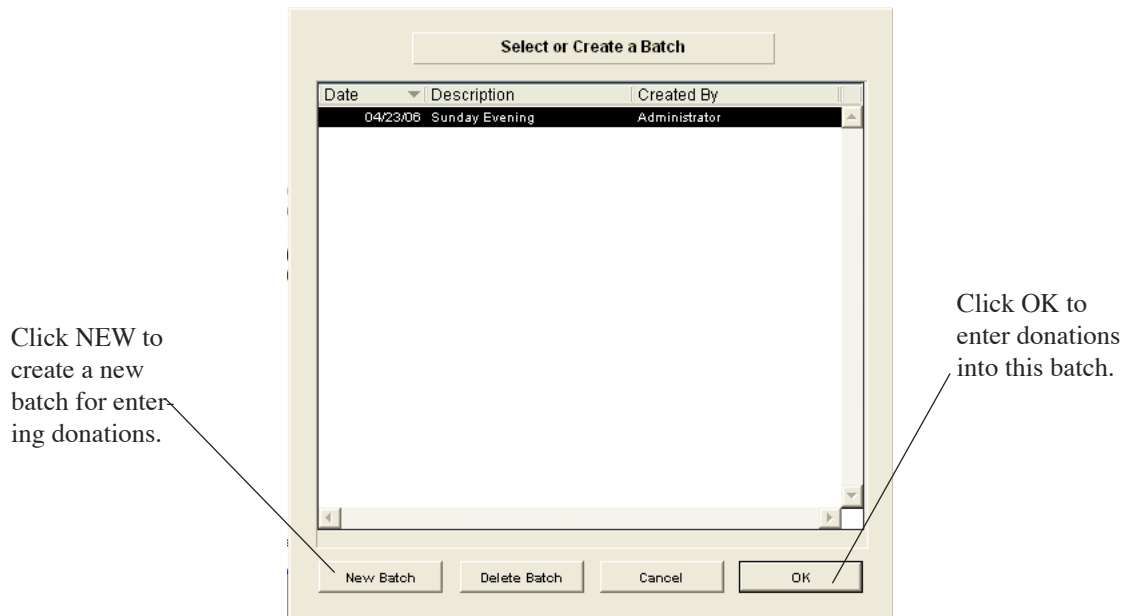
Select or Create a Batch

| Date | Description | Created By |
|---|---|---|
| 04/23/06 | Sunday Evening | Administrator |

Click NEW to create a new batch for entering donations.

Click OK to enter donations into this batch.

New Batch

Delete Batch

Cancel

OK